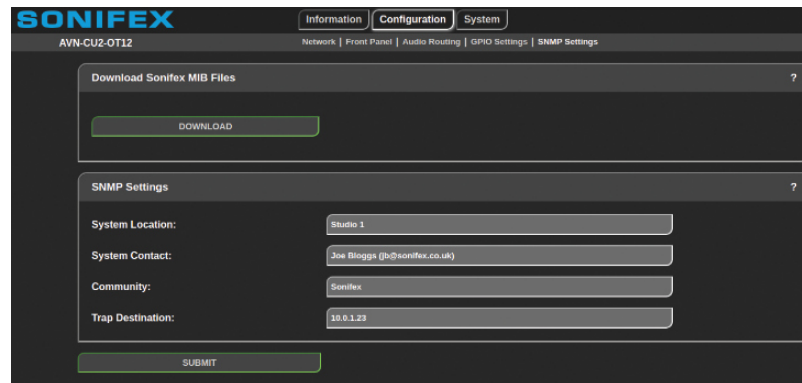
SONIFEX

Information | Configuration | System

AVN-CU2-OT12

Network | Front Panel | Audio Routing | GPIO Settings | SNMP Settings

Download Sonifex MIB Files ?

DOWNLOAD

SNMP Settings ?

System Location: Studio 1

System Contact: Joe Bloggs (jb@sonifex.co.uk)

Community: Sonifex

Trap Destination: 10.0.1.23

SUBMIT